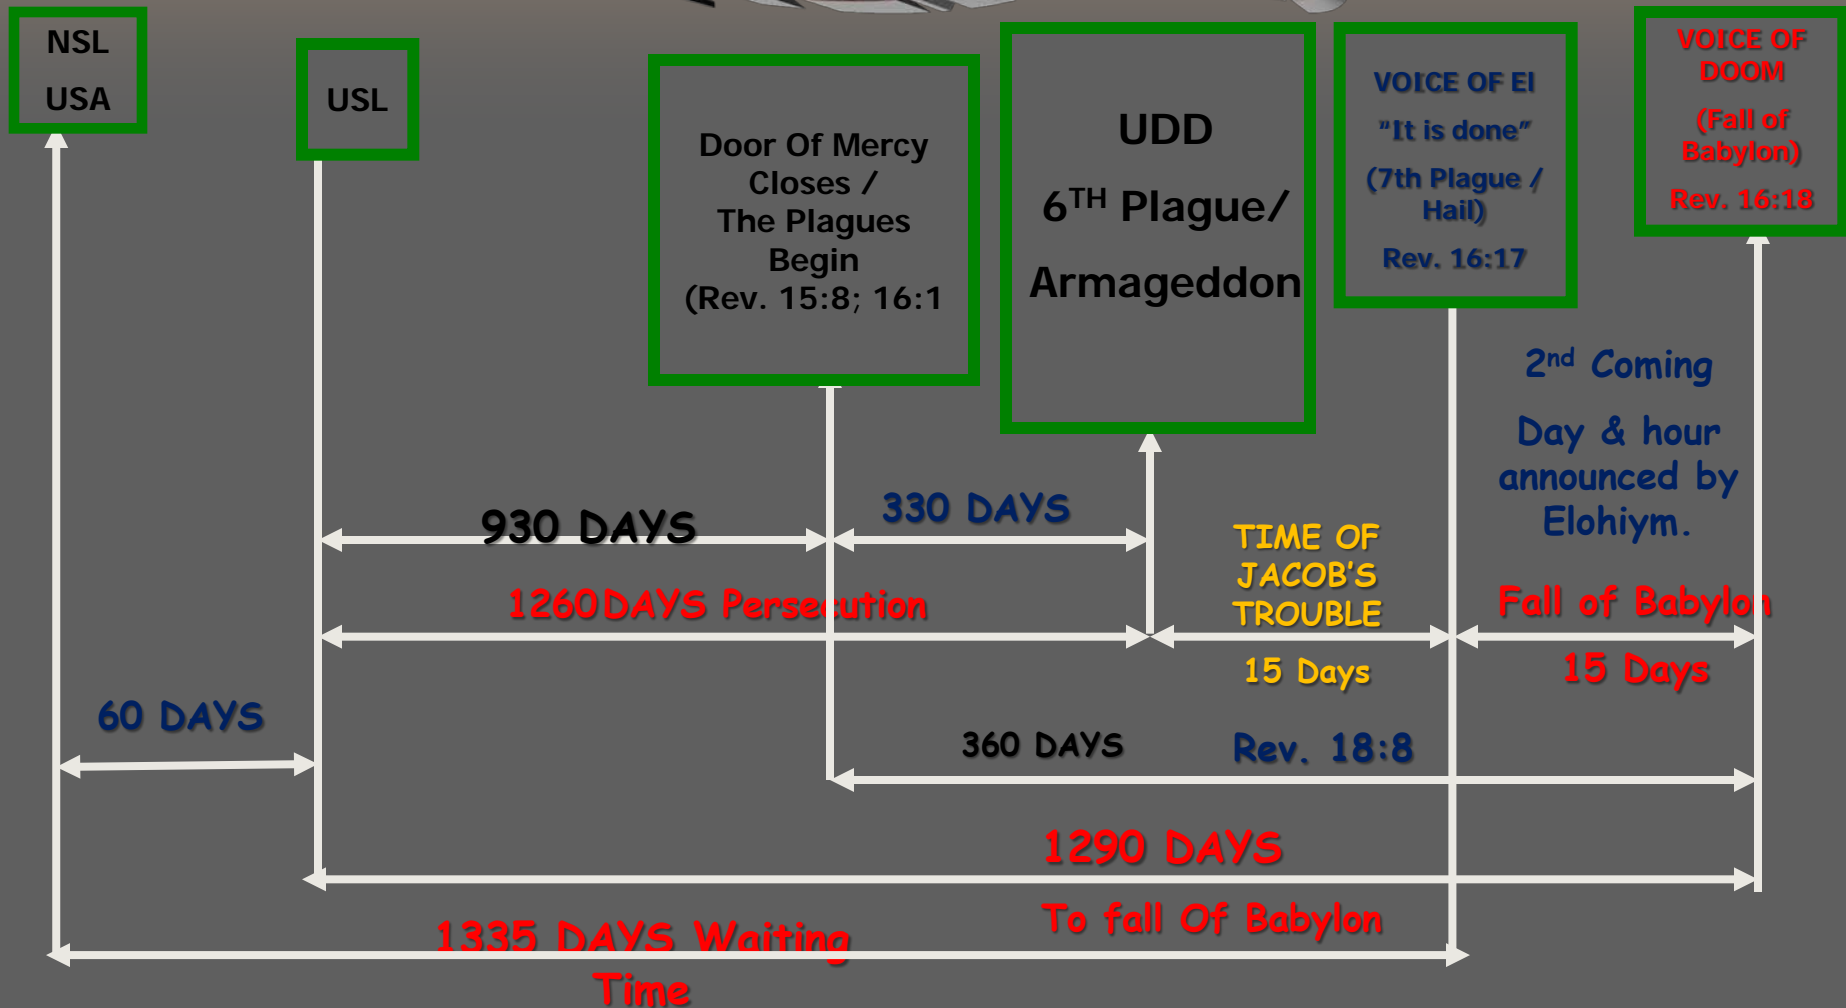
NSL
USA

USL

Door Of Mercy Closes / The Plagues Begin (Rev. 15:8; 16:1

UDD
$6^{TH}$ Plague/
Armageddon

VOICE OF EI
"It is done"
(7th Plague / Hail)
Rev. 16:17

VOICE OF DOOM
(Fall of Babylon)
Rev. 16:18

$2^{nd}$ Coming

Day & hour announced by Elohiym.

930 DAYS

330 DAYS

TIME OF JACOB'S TROUBLE

1260 DAYS Persecution

Fall of Babylon

15 Days

15 Days

60 DAYS

360 DAYS

Rev. 18:8

1290 DAYS

To fall Of Babylon

1335 DAYS Waiting Time